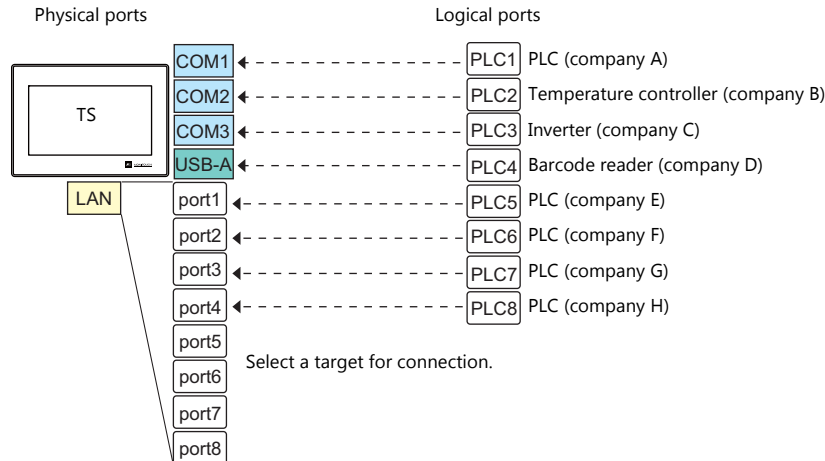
Physical ports

Logical ports

TS

LAN

COM1
COM2
COM3
USB-A
port1
port2
port3
port4
port5
port6
port7
port8

PLC1 PLC (company A)
PLC2 Temperature controller (company B)
PLC3 Inverter (company C)
PLC4 Barcode reader (company D)
PLC5 PLC (company E)
PLC6 PLC (company F)
PLC7 PLC (company G)
PLC8 PLC (company H)

Select a target for connection.